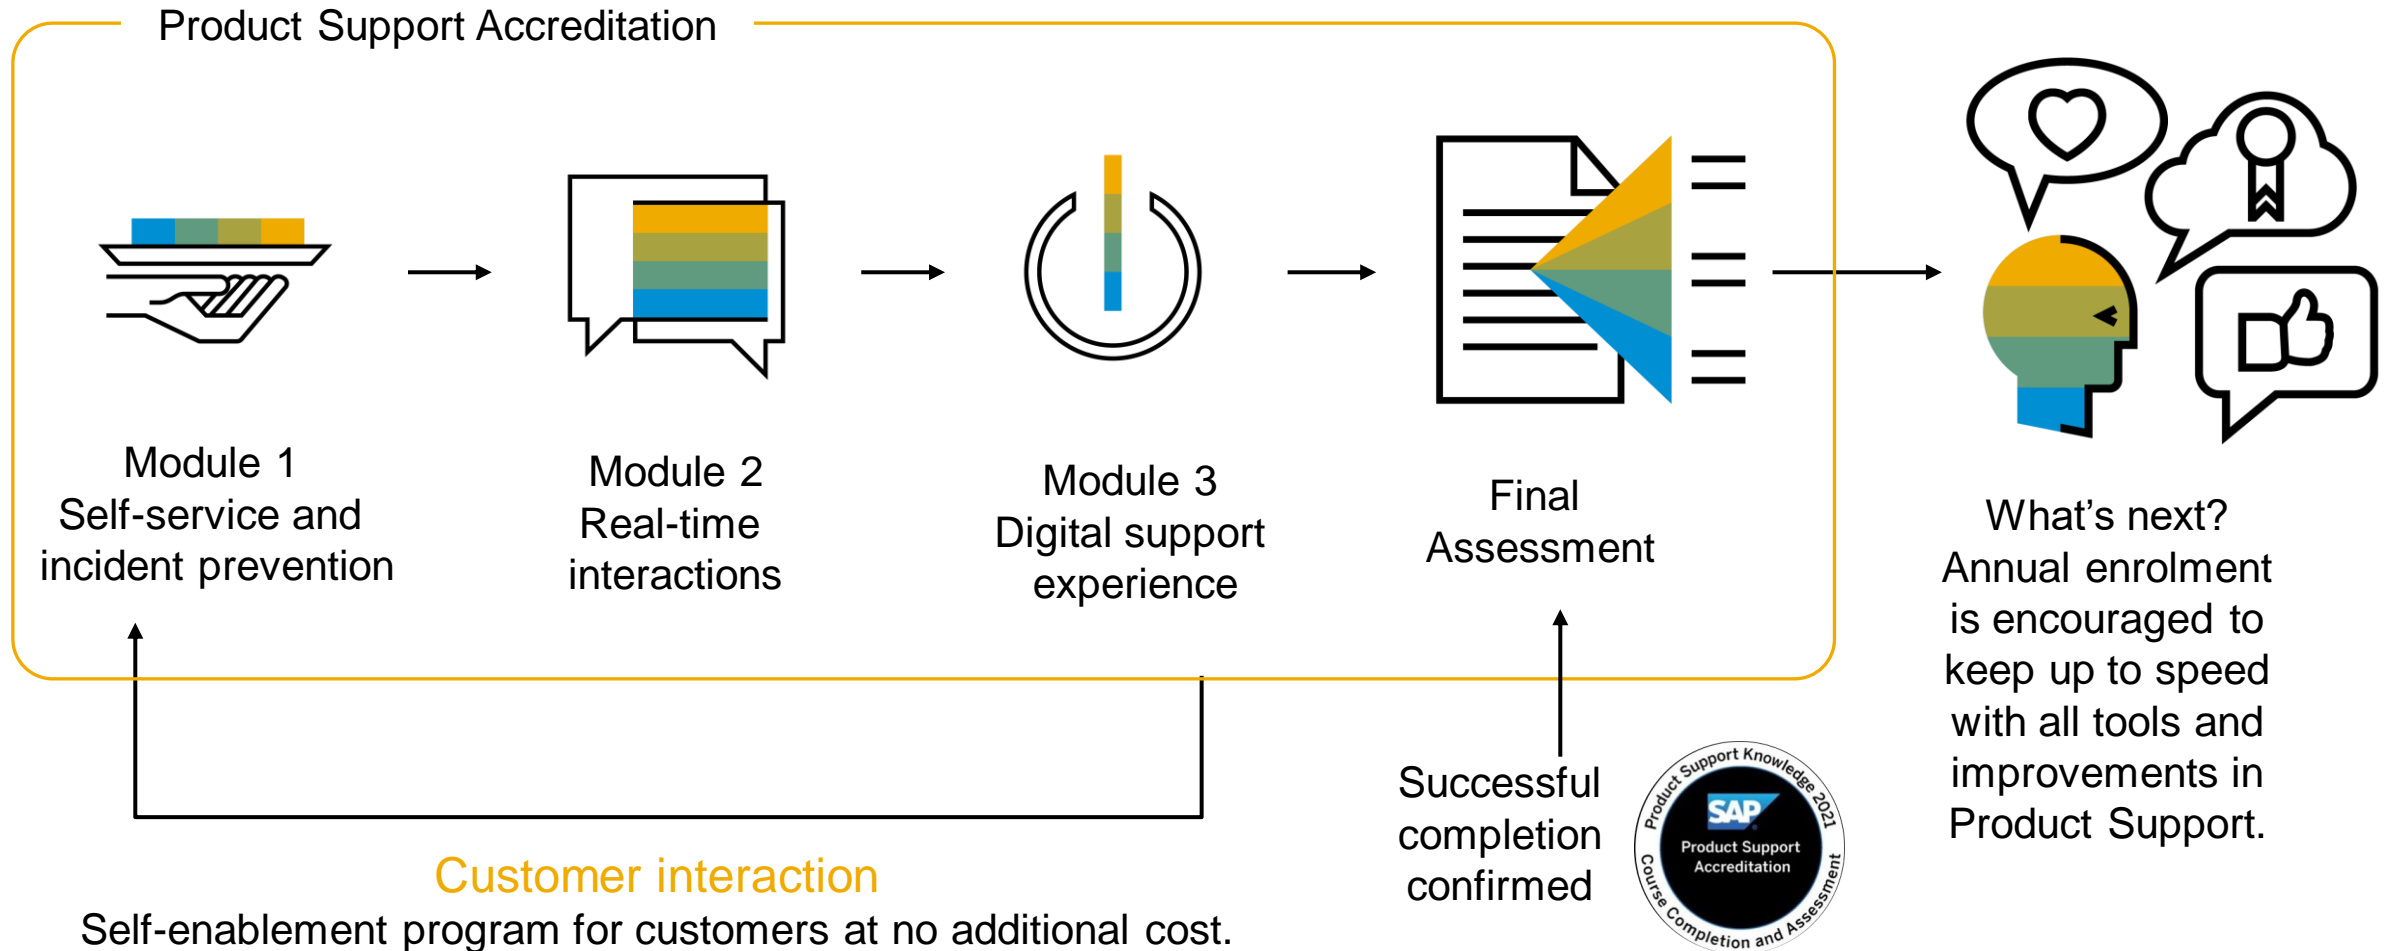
Product Support Accreditation

Module 1
Self-service and incident prevention

Module 2
Real-time interactions

Module 3
Digital support experience

Final Assessment

What's next?
Annual enrolment is encouraged to keep up to speed with all tools and improvements in Product Support.

Successful completion confirmed

Product Support Knowledge 2021
SAP
Product Support Accreditation
Course Completion and Assessment

Customer interaction
Self-enablement program for customers at no additional cost.